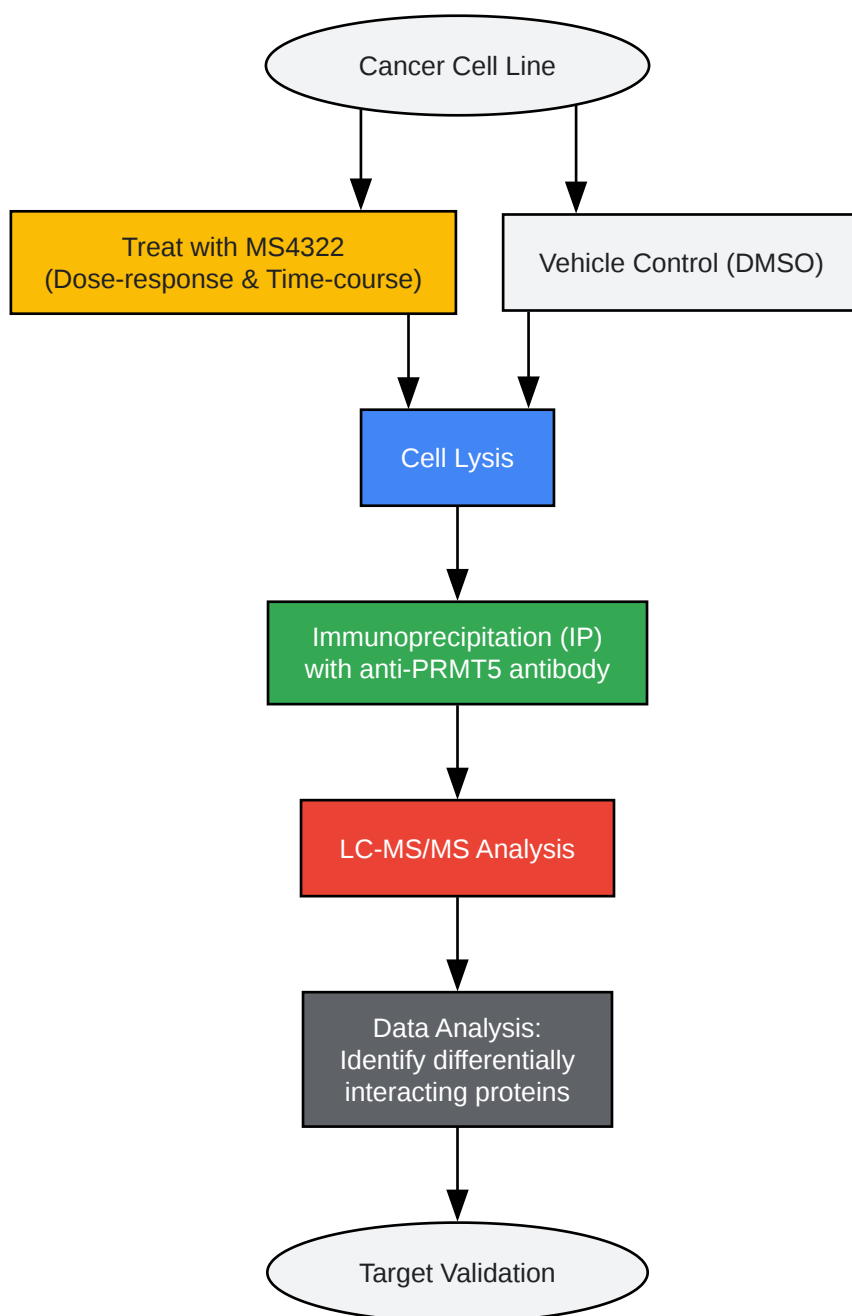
Cancer Cell Line

Treat with MS4322
(Dose-response & Time-course)

Vehicle Control (DMSO)

Cell Lysis

Immunoprecipitation (IP)
with anti-PRMT5 antibody

LC-MS/MS Analysis

Data Analysis:
Identify differentially
interacting proteins

Target Validation